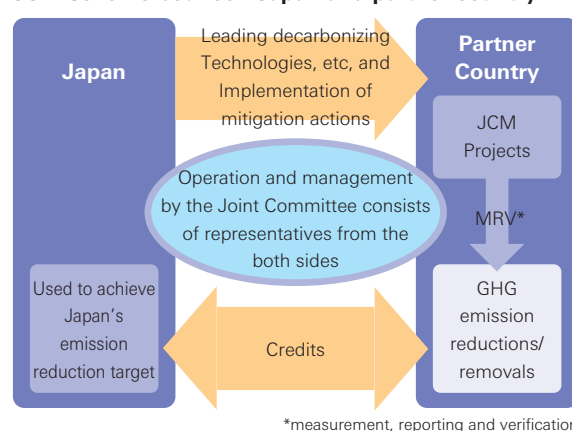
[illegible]

Japan

Leading decarbonizing Technologies, etc, and Implementation of mitigation actions

Partner Country

JCM Projects

Operation and management by the Joint Committee consists of representatives from the both sides

MRV*

Used to achieve Japan's emission reduction target

Credits

GHG emission reductions/ removals

*measurement, reporting and verification